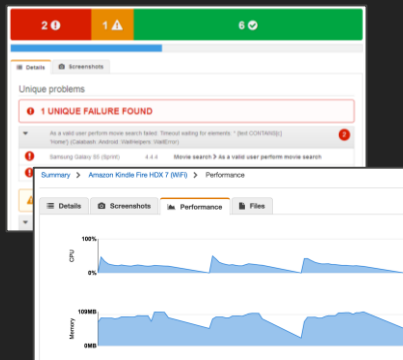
2 1 6

Details Screenshots

Unique problems

1 UNIQUE FAILURE FOUND

As a valid user perform movie search failed: Timeout waiting for elements: * {text CONTAINS(s) 'Home'} (Calabash::Android::Wait::Helpers::WaitError) 2

Samsung Galaxy S5 (SprW) 4.4.4 Movie search 3: As a valid user perform movie search

Summary > Amazon Kindle Fire HDX 7 (WiFi) > Performance

Details Screenshots Performance Files

CPU
100%
0%

Memory
100MB
0MB